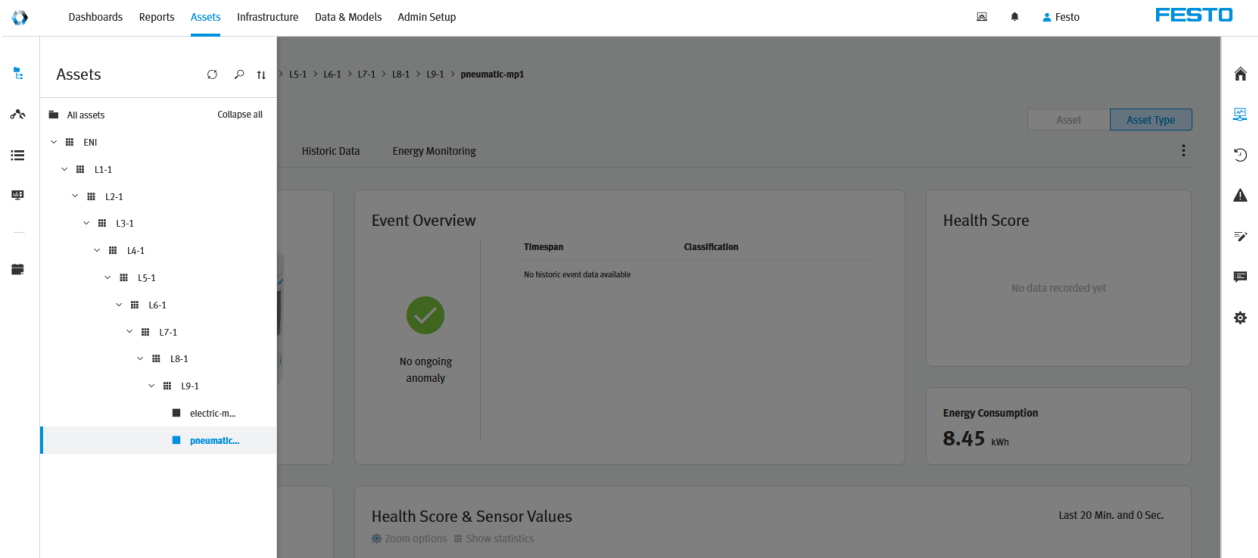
Dashboards Reports Assets Infrastructure Data & Models Admin Setup

Festo

FESTO

Assets

All assets

Collapse all

ENI

L1-1

L2-1

L3-1

L4-1

L5-1

L6-1

L7-1

L8-1

L9-1

electric-m...

pneumatic...

> L5-1 > L6-1 > L7-1 > L8-1 > L9-1 > pneumatic-mp1

Asset

Asset Type

Historic Data

Energy Monitoring

Event Overview

Timespan

Classification

No historic event data available

No ongoing anomaly

Health Score

No data recorded yet

Energy Consumption

8.45 kWh

Health Score & Sensor Values

Zoom options

Show statistics

Last 20 Min. and 0 Sec.